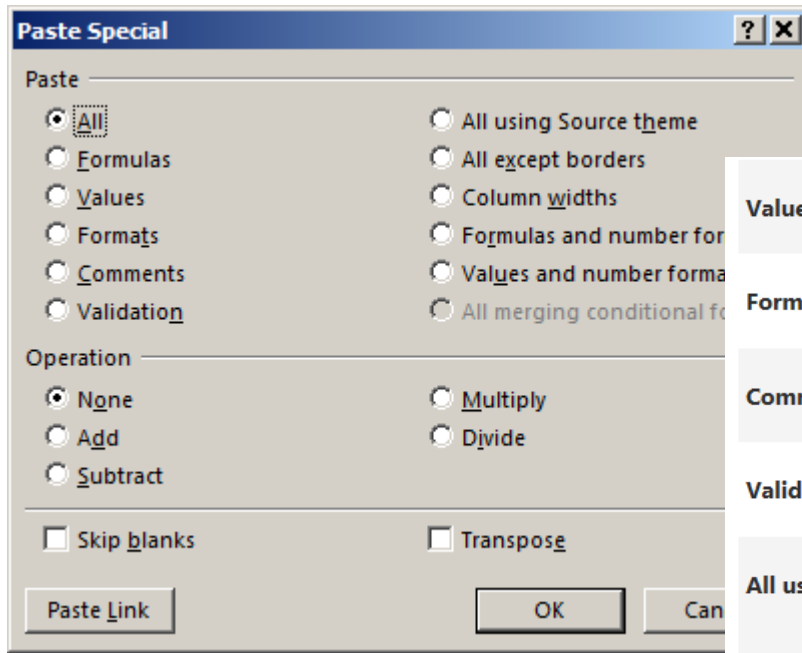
Paste Special ? X

Paste

All
Formulas
Values
Formats
Comments
Validation

All using Source theme
All except borders
Column widths
Formulas and number for
Values and number forma
All merging conditional fo

Operation

None
Add
Subtract

Multiply
Divide

Skip blanks
Transpose

Paste Link
OK
Can

Value
Form
Comr
Valid
All us